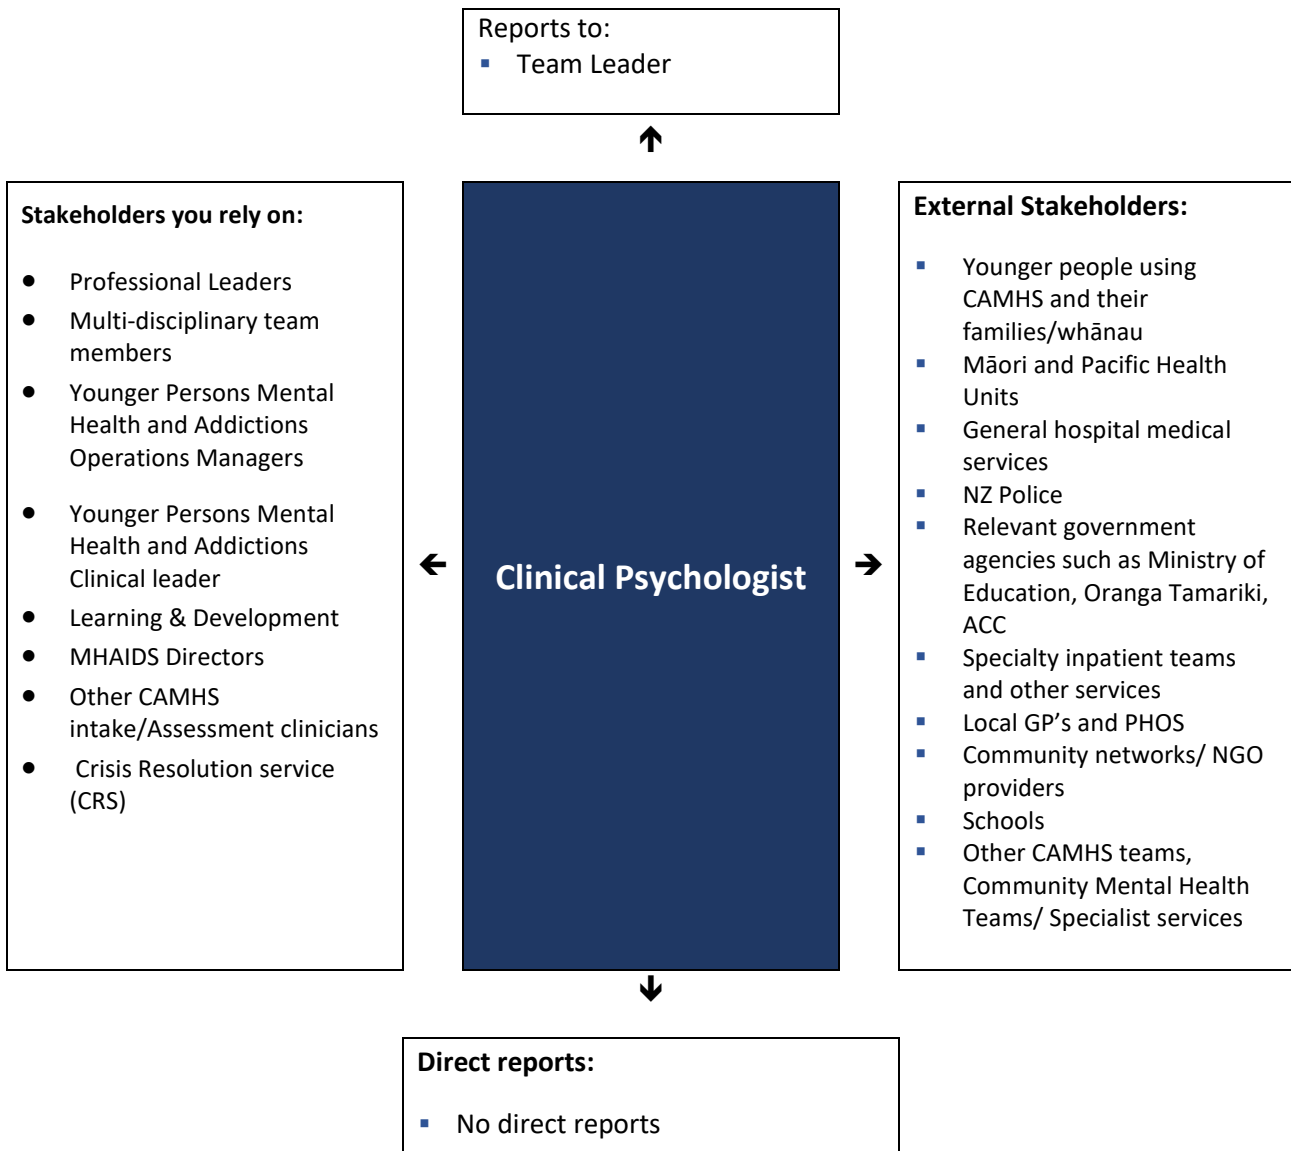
Reports to:
- Team Leader

Stakeholders you rely on:

- Professional Leaders
- Multi-disciplinary team members
- Younger Persons Mental Health and Addictions Operations Managers
- Younger Persons Mental Health and Addictions Clinical leader
- Learning & Development
- MHAIDS Directors
- Other CAMHS intake/Assessment clinicians
- Crisis Resolution service (CRS)

Clinical Psychologist

External Stakeholders:

- Younger people using CAMHS and their families/whānau
- Māori and Pacific Health Units
- General hospital medical services
- NZ Police
- Relevant government agencies such as Ministry of Education, Oranga Tamariki, ACC
- Specialty inpatient teams and other services
- Local GP's and PHOS
- Community networks/ NGO providers
- Schools
- Other CAMHS teams, Community Mental Health Teams/ Specialist services

Direct reports:

- No direct reports